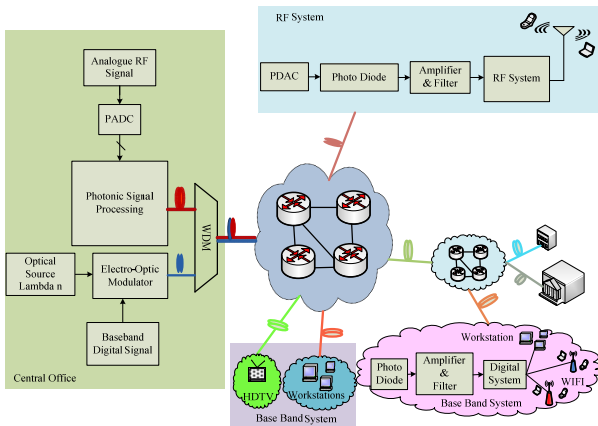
RF System

PDAC

Photo Diode

Amplifier & Filter

RF System

Analogue RF Signal

PADC

Photonic Signal Processing

WDM

Optical Source Lambda n

Electro-Optic Modulator

Baseband Digital Signal

Central Office

HDTV

Workstations

Base Band System

Workstation

Photo Diode

Amplifier & Filter

Digital System

WIFI

Base Band System